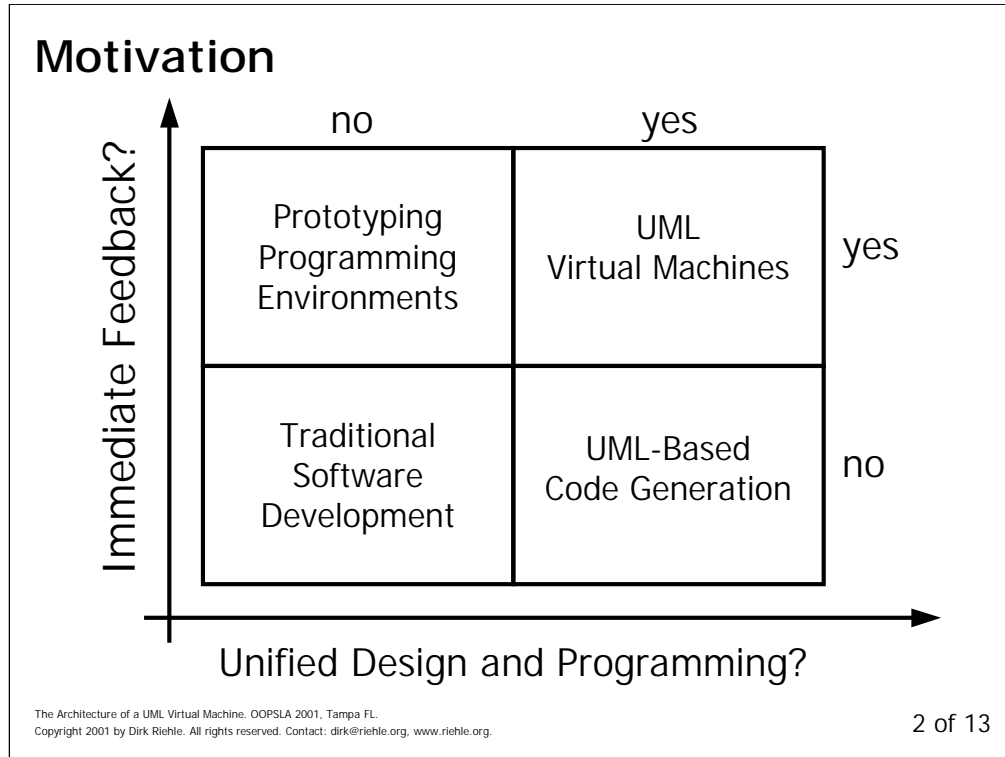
Motivation

Immediate Feedback?

| | no | yes | |
|---|---|---|---|
| | Prototyping Programming Environments | UML Virtual Machines | yes |
| | Traditional Software Development | UML-Based Code Generation | no |

Unified Design and Programming?

The Architecture of a UML Virtual Machine. OOPSLA 2001, Tampa FL.
Copyright 2001 by Dirk Riehle. All rights reserved. Contact: dirk@riehle.org, www.riehle.org.

2 of 13